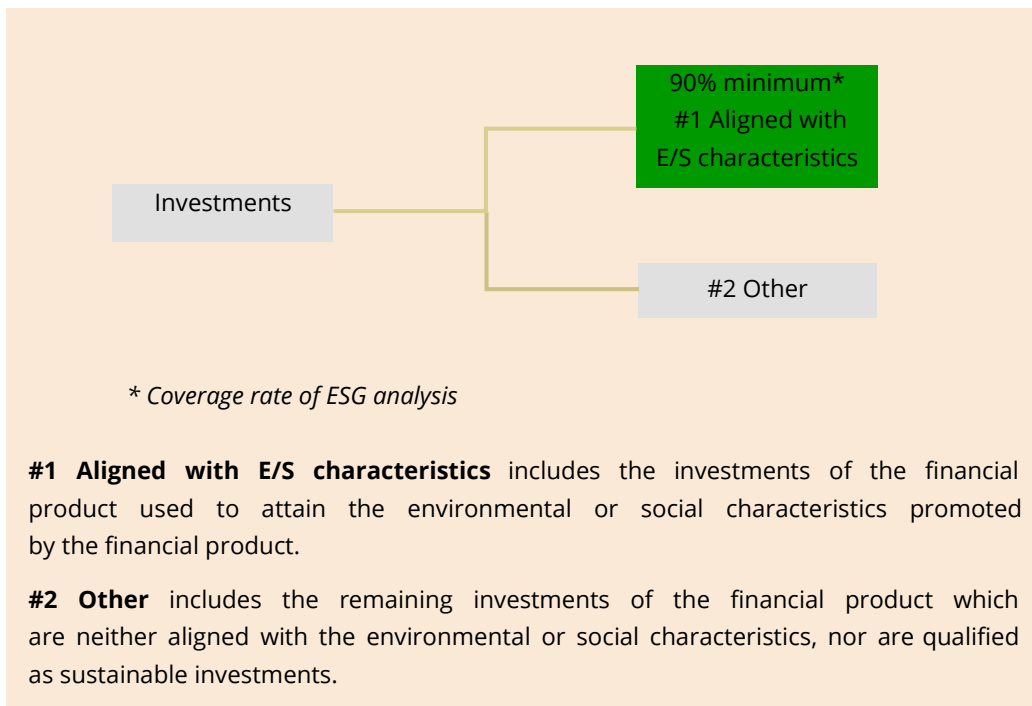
90% minimum*
#1 Aligned with E/S characteristics

Investments

#2 Other

* Coverage rate of ESG analysis

**#1 Aligned with E/S characteristics** includes the investments of the financial product used to attain the environmental or social characteristics promoted by the financial product.

**#2 Other** includes the remaining investments of the financial product which are neither aligned with the environmental or social characteristics, nor are qualified as sustainable investments.